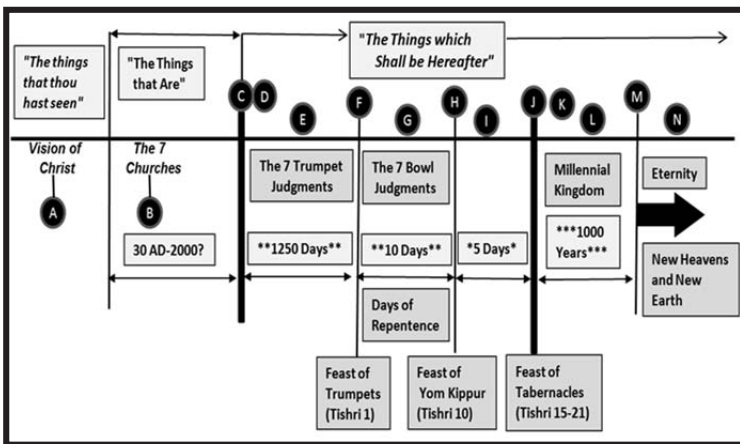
"The things that thou hast seen"

"The Things that Are"

"The Things which Shall be Hereafter"

C D E F G H I J K L M N

Vision of Christ

A

The 7 Churches

B

30 AD-2000?

The 7 Trumpet Judgments

**1250 Days**

The 7 Bowl Judgments

**10 Days**

Days of Repentence

*5 Days*

Millennial Kingdom

***1000 Years***

Eternity

New Heavens and New Earth

Feast of Trumpets (Tishri 1)

Feast of Yom Kippur (Tishri 10)

Feast of Tabernacles (Tishri 15-21)